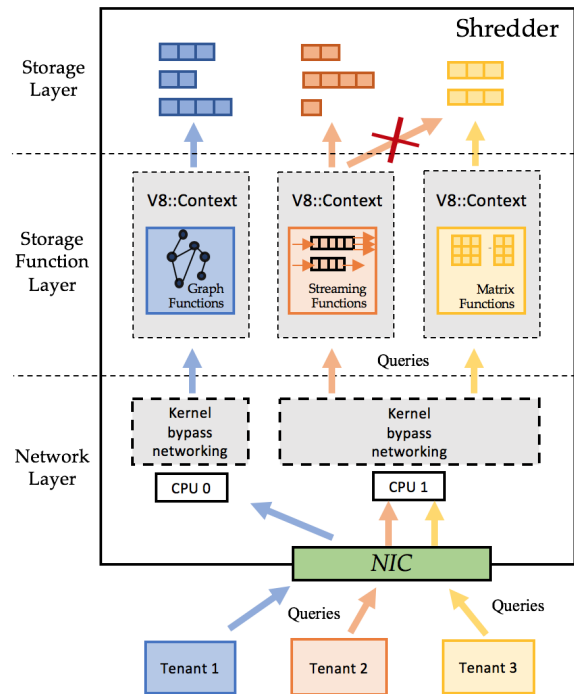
Shredder

Storage Layer

Storage Function Layer

Network Layer

V8::Context

Graph Functions

V8::Context

Streaming Functions

V8::Context

Matrix Functions

Queries

Kernel bypass networking

CPU 0

Kernel bypass networking

CPU 1

NIC

Queries

Queries

Tenant 1

Tenant 2

Tenant 3